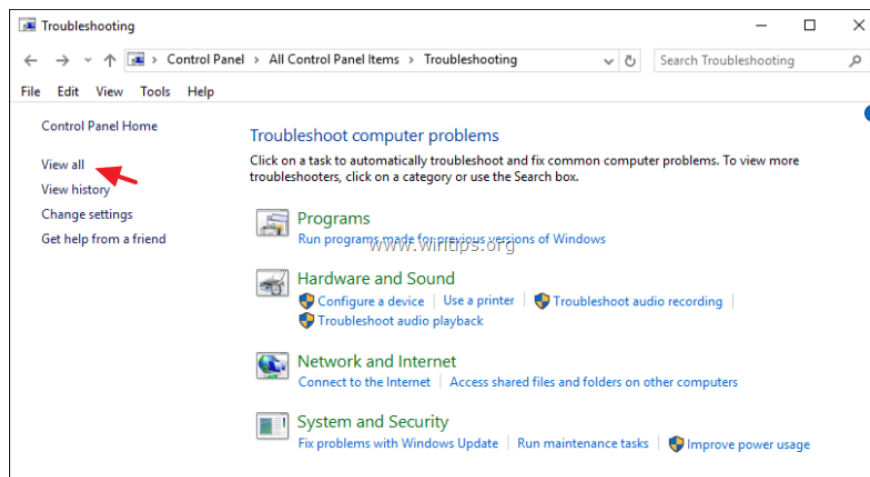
Troubleshooting

Control Panel > All Control Panel Items > Troubleshooting

Search Troubleshooting

File Edit View Tools Help

Control Panel Home

View all

View history

Change settings

Get help from a friend

Troubleshoot computer problems

Click on a task to automatically troubleshoot and fix common computer problems. To view more troubleshooters, click on a category or use the Search box.

Programs

Run programs made for previous versions of Windows

www.wintips.org

Hardware and Sound

Configure a device | Use a printer | Troubleshoot audio recording | Troubleshoot audio playback

Network and Internet

Connect to the Internet | Access shared files and folders on other computers

System and Security

Fix problems with Windows Update | Run maintenance tasks | Improve power usage